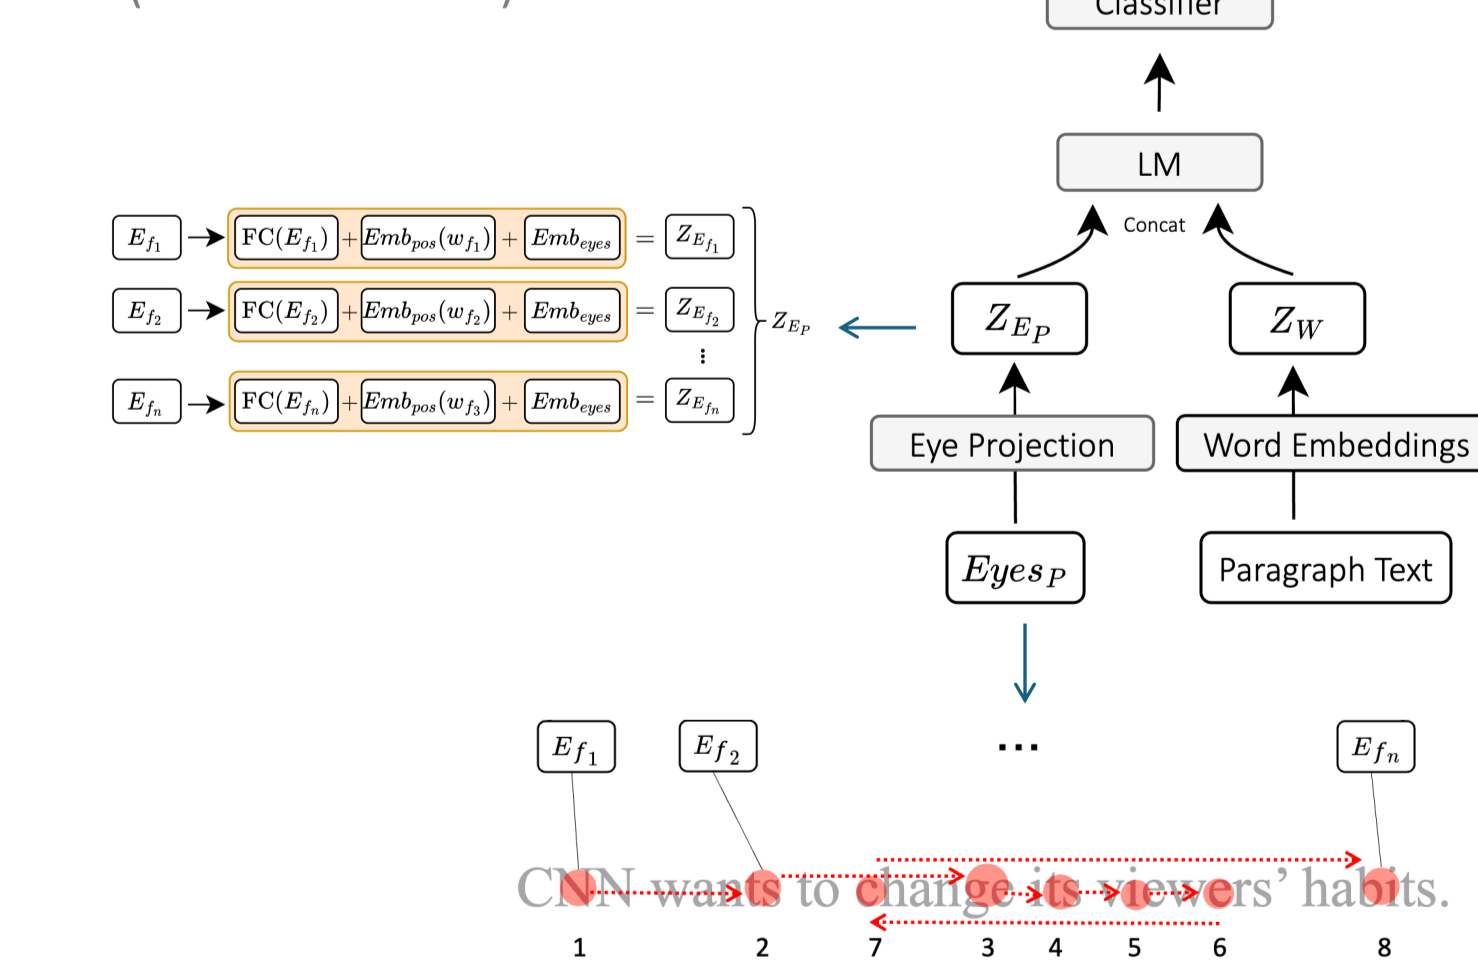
Classifier

LM

Concat

$Z_{E_P}$

$Z_W$

Eye Projection

Word Embeddings

$Eyes_P$

Paragraph Text

$E_{f_1}$ → $FC(E_{f_1})$ + $Emb_{pos}(w_{f_1})$ + $Emb_{eyes}$ = $Z_{E_{f_1}}$

$E_{f_2}$ → $FC(E_{f_2})$ + $Emb_{pos}(w_{f_2})$ + $Emb_{eyes}$ = $Z_{E_{f_2}}$

⋮

$E_{f_n}$ → $FC(E_{f_n})$ + $Emb_{pos}(w_{f_3})$ + $Emb_{eyes}$ = $Z_{E_{f_n}}$

$Z_{E_P}$

$E_{f_1}$

$E_{f_2}$

...

$E_{f_n}$

CNN wants to change its viewers' habits.

1 2 7 3 4 5 6 8